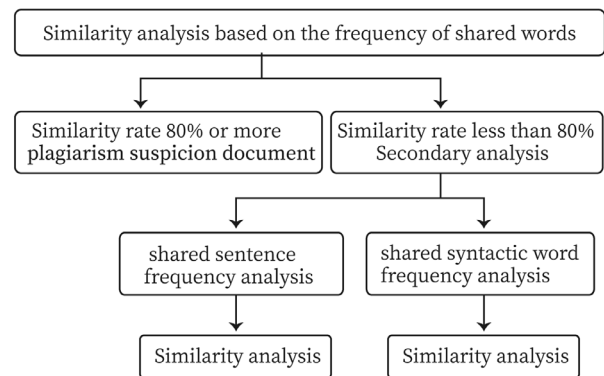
Similarity analysis based on the frequency of shared words

Similarity rate 80% or more plagiarism suspicion document

Similarity rate less than 80% Secondary analysis

shared sentence frequency analysis

shared syntactic word frequency analysis

Similarity analysis

Similarity analysis